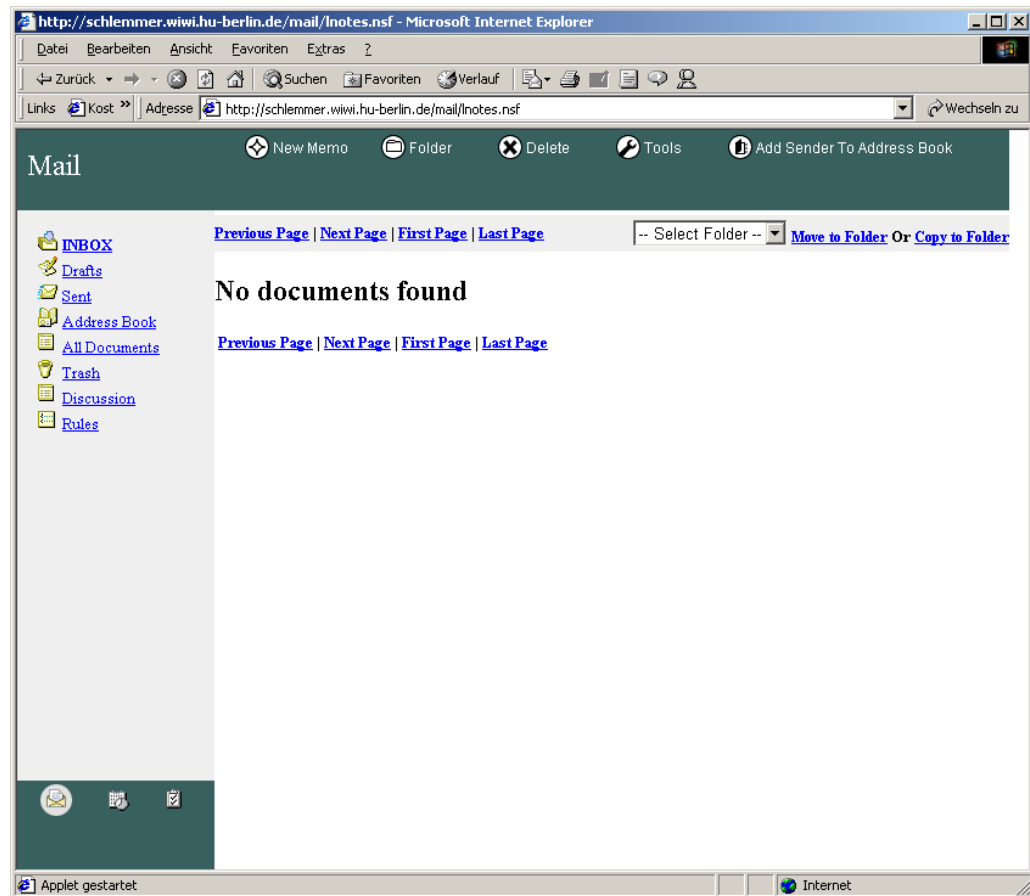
http://schlemmer.wiwi.hu-berlin.de/mail/lnotes.nsf - Microsoft Internet Explorer

Datei Bearbeiten Ansicht Favoriten Extras ?

Zurück Suchen Favoriten Verlauf

Links Kost » Adresse http://schlemmer.wiwi.hu-berlin.de/mail/lnotes.nsf Wechseln zu

Mail

New Memo Folder Delete Tools Add Sender To Address Book

INBOX
Drafts
Sent
Address Book
All Documents
Trash
Discussion
Rules

Previous Page | Next Page | First Page | Last Page

-- Select Folder -- Move to Folder Or Copy to Folder

No documents found

Previous Page | Next Page | First Page | Last Page

Applet gestartet

Internet